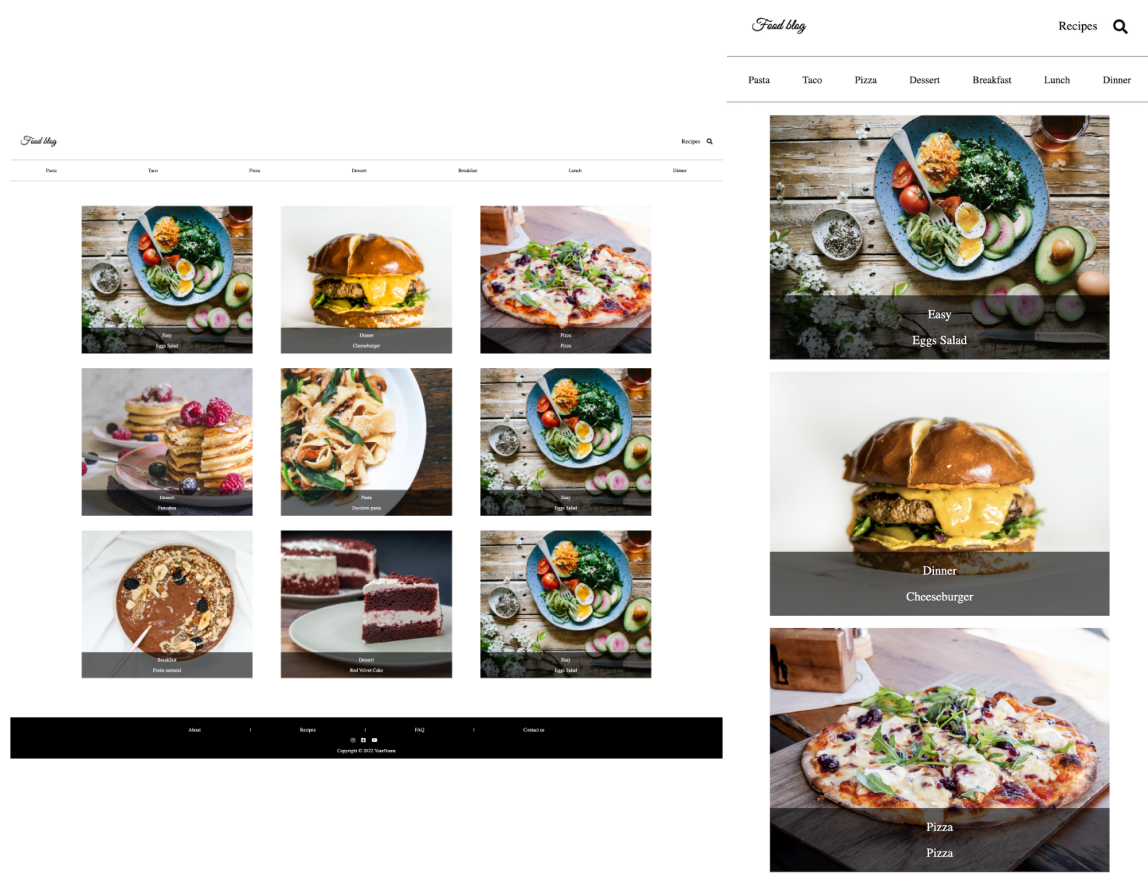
Food blog

Recipes

Pasta Taco Pizza Dessert Breakfast Lunch Dinner

Easy
Eggs Salad

Dinner
Cheeseburger

Pizza
Pizza

Dessert
Pancakes

Pasta
Zucchini pasta

Easy
Eggs Salad

Breakfast
Fruits oatmeal

Dessert
Red Velvet Cake

Easy
Eggs Salad

About | Recipes | FAQ | Contact us

Copyright © 2022 YourName

Food blog

Recipes

Pasta Taco Pizza Dessert Breakfast Lunch Dinner

Easy
Eggs Salad

Dinner
Cheeseburger

Pizza
Pizza